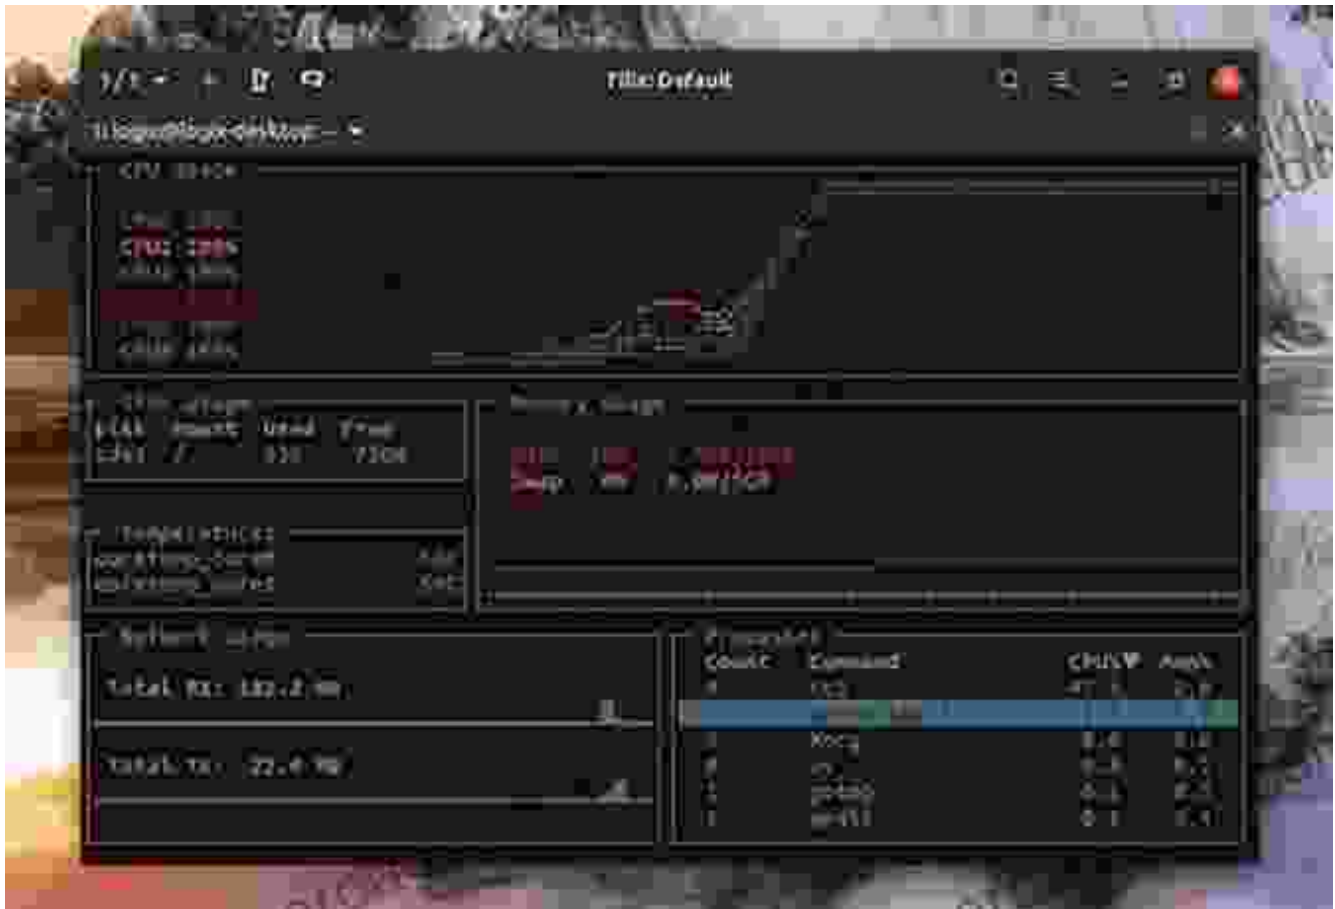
Tilix: Default

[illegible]

CPU Usage

CPU: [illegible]

Disk Usage
Disk Mount Used Free
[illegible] / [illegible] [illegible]

Memory Usage

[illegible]
Swap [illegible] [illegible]

Temperatures
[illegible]
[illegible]

Network Usage

Total RX: 182.2 MB

Total TX: 22.4 MB

Processes
Count Command CPU%▼ Mem%
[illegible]
Xorg
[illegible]